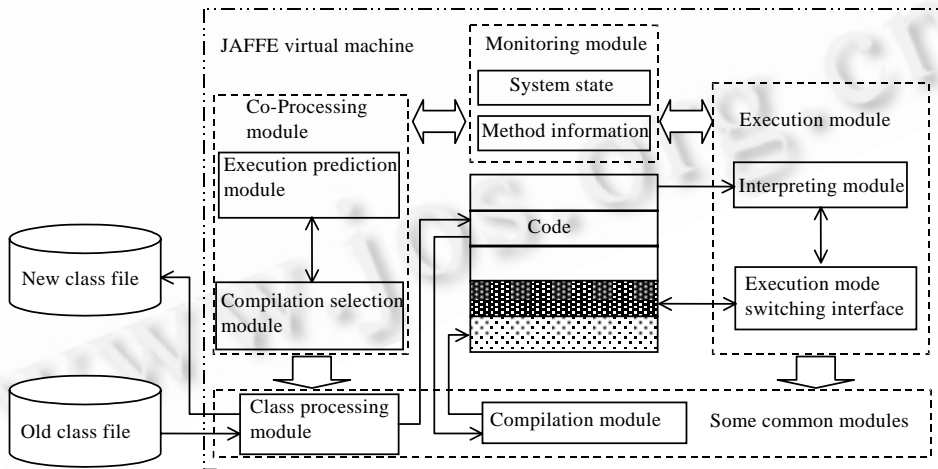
JAFFE virtual machine

Monitoring module

System state

Method information

Co-Processing module

Execution prediction module

Compilation selection module

Execution module

Interpreting module

Code

Execution mode switching interface

New class file

Old class file

Class processing module

Compilation module

Some common modules